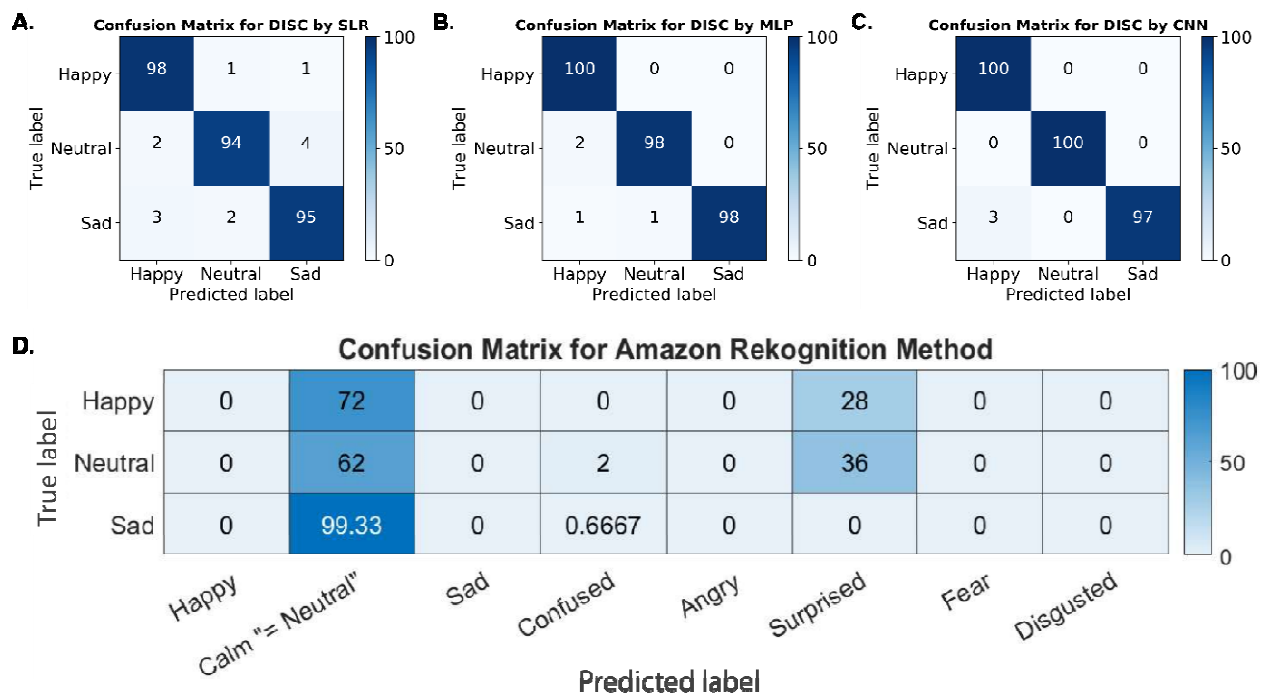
A.

Confusion Matrix for DISC by SLR

| True label | Happy | Neutral | Sad |
|---|---|---|---|
| Happy | 98 | 1 | 1 |
| Neutral | 2 | 94 | 4 |
| Sad | 3 | 2 | 95 |

Predicted label

100
50
0

B.

Confusion Matrix for DISC by MLP

| True label | Happy | Neutral | Sad |
|---|---|---|---|
| Happy | 100 | 0 | 0 |
| Neutral | 2 | 98 | 0 |
| Sad | 1 | 1 | 98 |

Predicted label

100
50
0

C.

Confusion Matrix for DISC by CNN

| True label | Happy | Neutral | Sad |
|---|---|---|---|
| Happy | 100 | 0 | 0 |
| Neutral | 0 | 100 | 0 |
| Sad | 3 | 0 | 97 |

Predicted label

100
50
0

D.

Confusion Matrix for Amazon Rekognition Method

| True label | Happy | Calm "= Neutral" | Sad | Confused | Angry | Surprised | Fear | Disgusted |
|---|---|---|---|---|---|---|---|---|
| Happy | 0 | 72 | 0 | 0 | 0 | 28 | 0 | 0 |
| Neutral | 0 | 62 | 0 | 2 | 0 | 36 | 0 | 0 |
| Sad | 0 | 99.33 | 0 | 0.6667 | 0 | 0 | 0 | 0 |

Predicted label

100
50
0